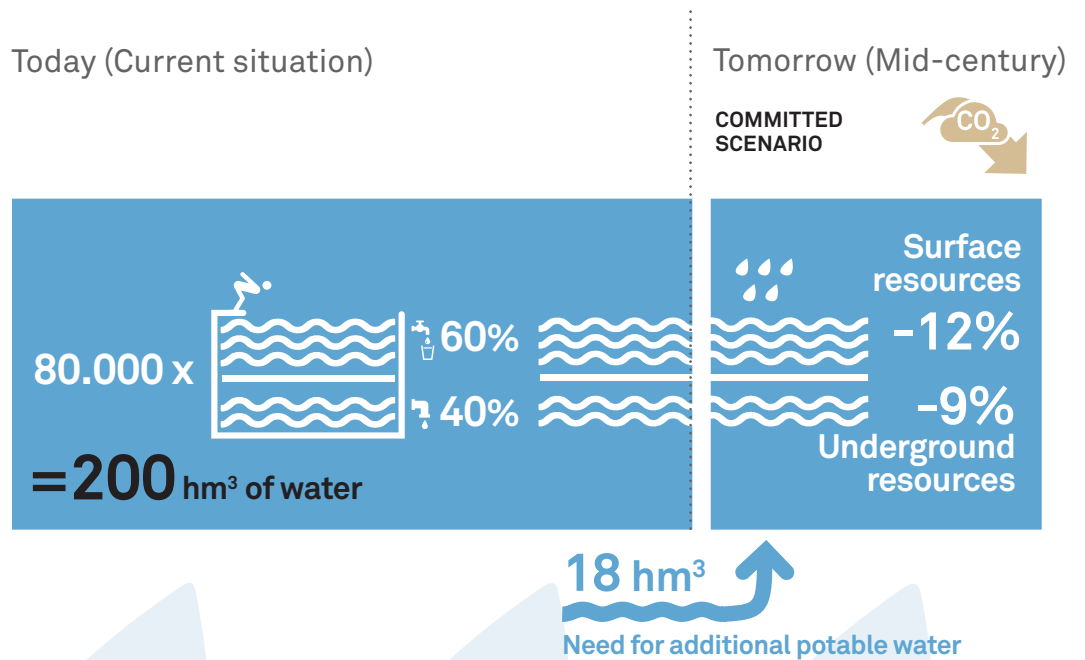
Today (Current situation)

Tomorrow (Mid-century)

COMMITTED SCENARIO

$CO_2$

80.000 x

60%

40%

=200 hm³ of water

Surface resources

-12%

-9%

Underground resources

18 hm³

Need for additional potable water